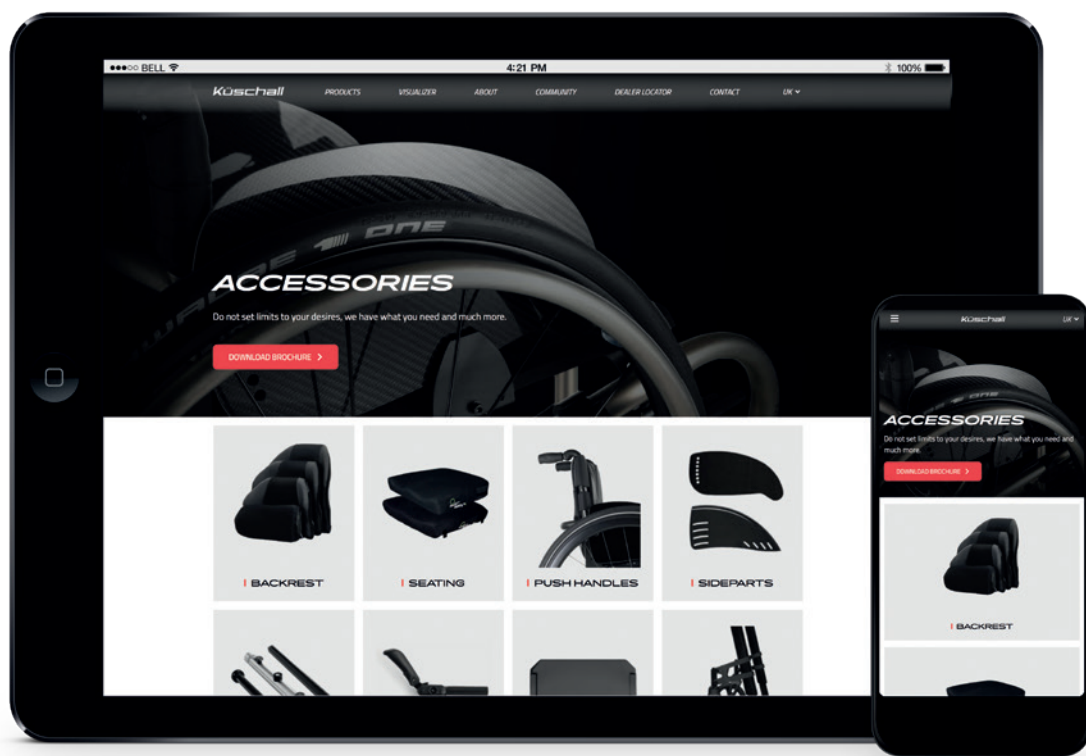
●●●○○ BELL

4:21 PM

100%

Küschall

PRODUCTS

VISUALIZER

ABOUT

COMMUNITY

DEALER LOCATOR

CONTACT

UK

ONE

ACCESSORIES

Do not set limits to your desires, we have what you need and much more.

DOWNLOAD BROCHURE >

BACKREST

SEATING

PUSH HANDLES

SIDEPARTS

Küschall

UK

ACCESSORIES

Do not set limits to your desires, we have what you need and much more.

DOWNLOAD BROCHURE >

BACKREST